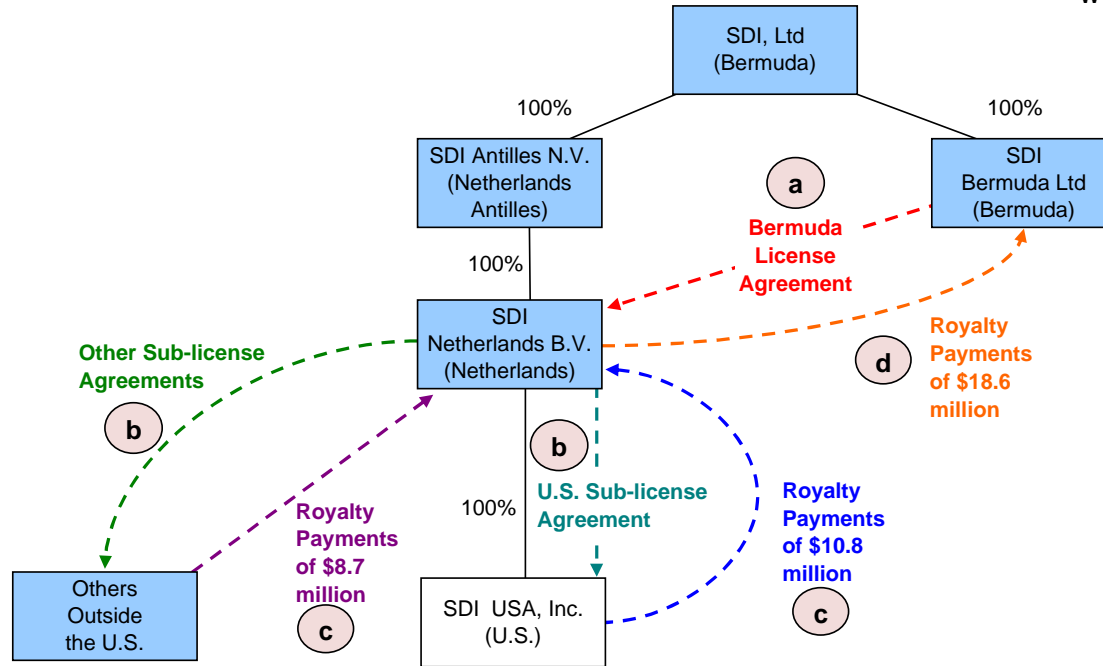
SDI, Ltd (Bermuda)

100%

100%

SDI Antilles N.V. (Netherlands Antilles)

a

Bermuda License Agreement

SDI Bermuda Ltd (Bermuda)

100%

SDI Netherlands B.V. (Netherlands)

Other Sub-license Agreements

b

Royalty Payments of $18.6 million

d

b

100%

U.S. Sub-license Agreement

Royalty Payments of $8.7 million

Royalty Payments of $10.8 million

Others Outside the U.S.

c

SDI USA, Inc. (U.S.)

c